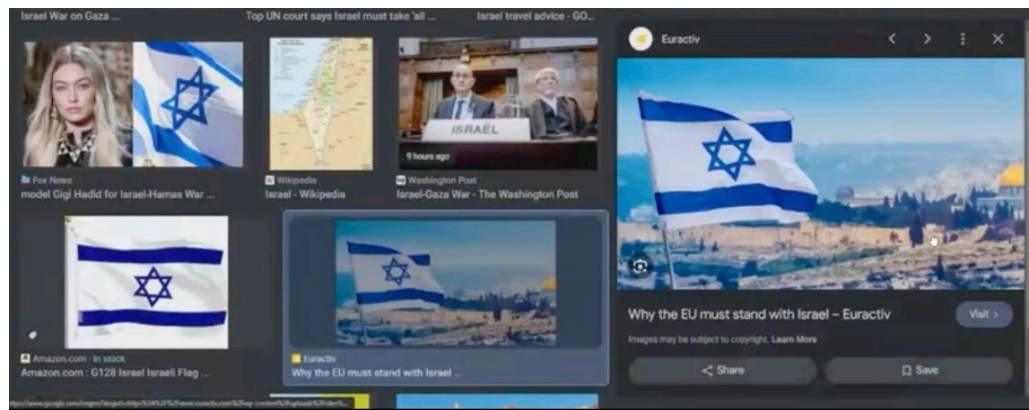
Israel War on Gaza ...
Top UN court says Israel must take 'all ...
Israel travel advice - GO...

ISRAEL
9 hours ago

Fox News
model Gigi Hadid for Israel-Hamas War ...

Wikipedia
Israel - Wikipedia

Washington Post
Israel-Gaza War - The Washington Post

Amazon.com · In stock
Amazon.com : G128 Israel Israeli Flag ...

Euractiv
Why the EU must stand with Israel ...

Euractiv

Why the EU must stand with Israel – Euractiv
Visit ›
Images may be subject to copyright. Learn More
Share
Save

https://www.google.com/imgres?imgurl=https%3A%2F%2Fwww.euractiv.com%2Fwp-content%2Fuploads%2Fsites%2F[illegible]